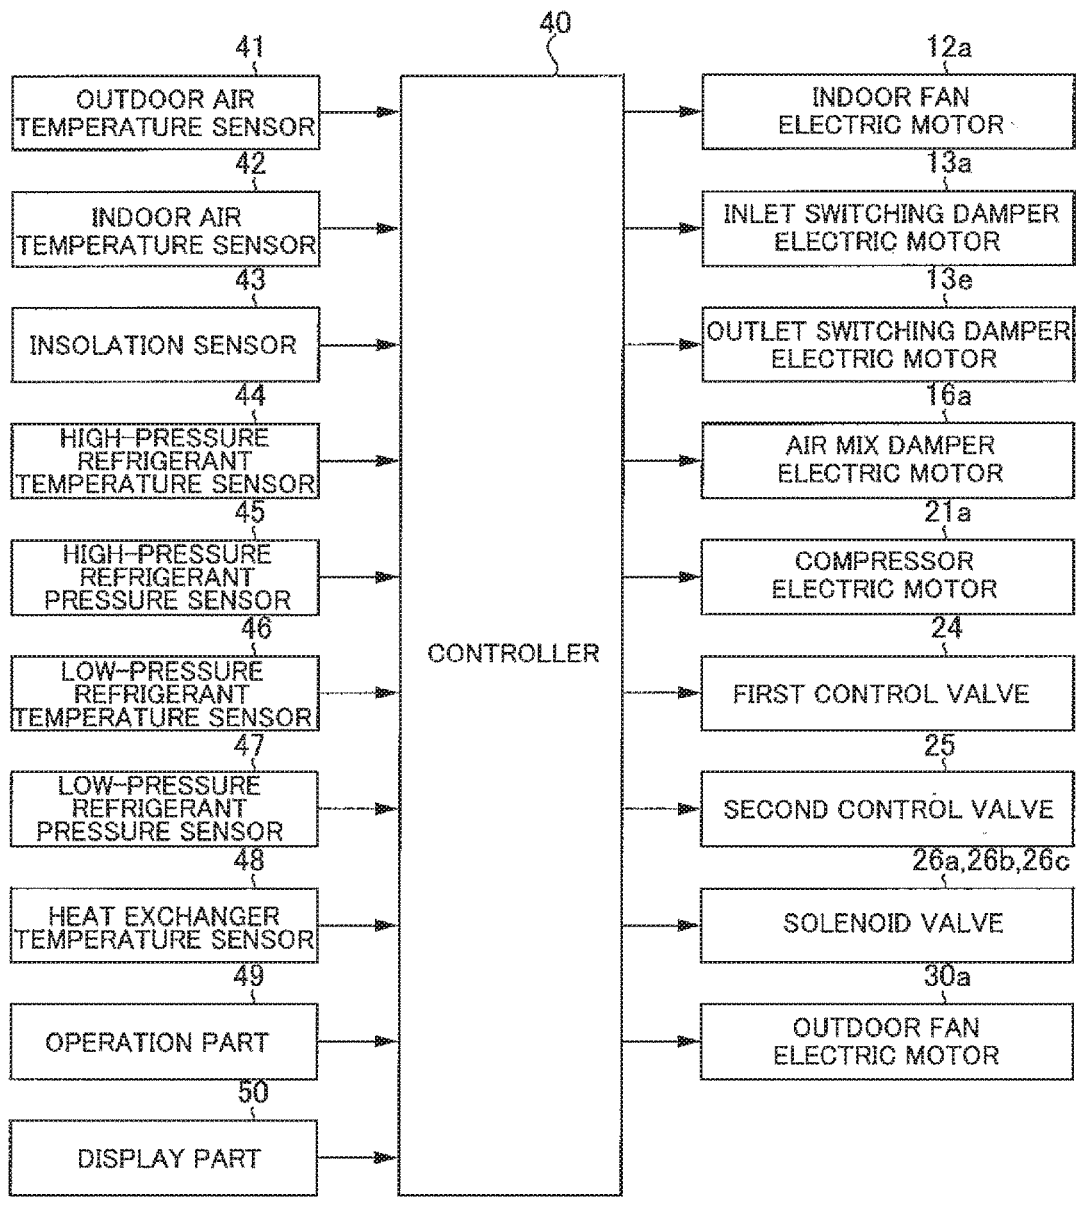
40

41
OUTDOOR AIR TEMPERATURE SENSOR

42
INDOOR AIR TEMPERATURE SENSOR

43
INSOLATION SENSOR

44
HIGH-PRESSURE REFRIGERANT TEMPERATURE SENSOR

45
HIGH-PRESSURE REFRIGERANT PRESSURE SENSOR

46
LOW-PRESSURE REFRIGERANT TEMPERATURE SENSOR

47
LOW-PRESSURE REFRIGERANT PRESSURE SENSOR

48
HEAT EXCHANGER TEMPERATURE SENSOR

49
OPERATION PART

50
DISPLAY PART

CONTROLLER

12a
INDOOR FAN ELECTRIC MOTOR

13a
INLET SWITCHING DAMPER ELECTRIC MOTOR

13e
OUTLET SWITCHING DAMPER ELECTRIC MOTOR

16a
AIR MIX DAMPER ELECTRIC MOTOR

21a
COMPRESSOR ELECTRIC MOTOR

24
FIRST CONTROL VALVE

25
SECOND CONTROL VALVE

26a,26b,26c
SOLENOID VALVE

30a
OUTDOOR FAN ELECTRIC MOTOR